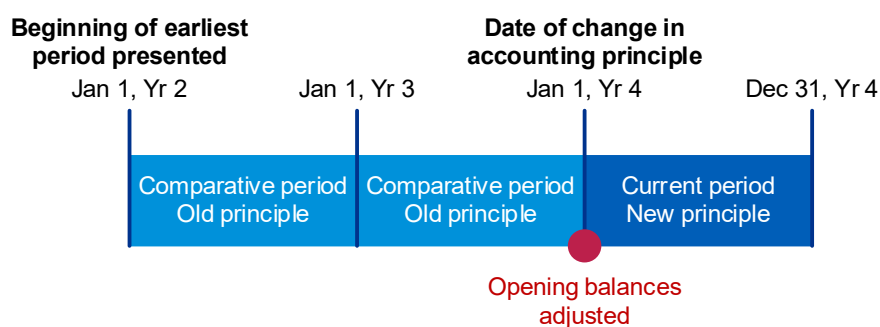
Beginning of earliest period presented

Date of change in accounting principle

Jan 1, Yr 2

Jan 1, Yr 3

Jan 1, Yr 4

Dec 31, Yr 4

Comparative period
Old principle

Comparative period
Old principle

Current period
New principle

Opening balances adjusted